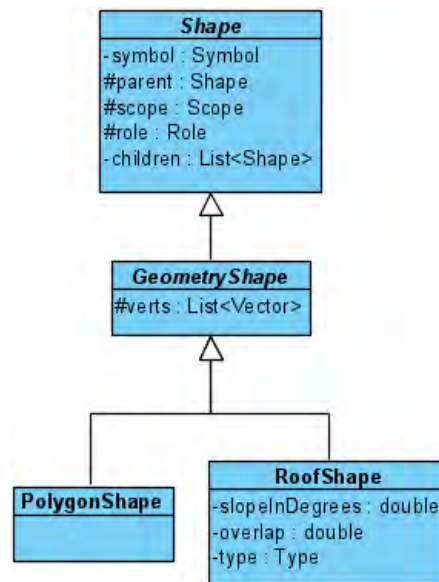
Shape
-symbol : Symbol
#parent : Shape
#scope : Scope
#role : Role
-children : List<Shape>

GeometryShape
#verts : List<Vector>

PolygonShape

RoofShape
-slopeInDegrees : double
-overlap : double
-type : Type